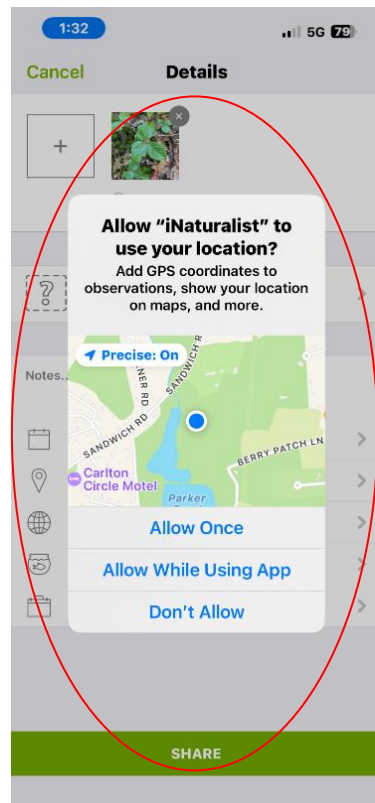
1:32

5G 79

Cancel

Details

+

Notes...

Allow “iNaturalist” to use your location?

Add GPS coordinates to observations, show your location on maps, and more.

Precise: On

SANDWICH RD

SANDWICH RD

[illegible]NER RD

BERRY PATCH LN

Carlton Circle Motel

Parker

Allow Once

Allow While Using App

Don't Allow

SHARE